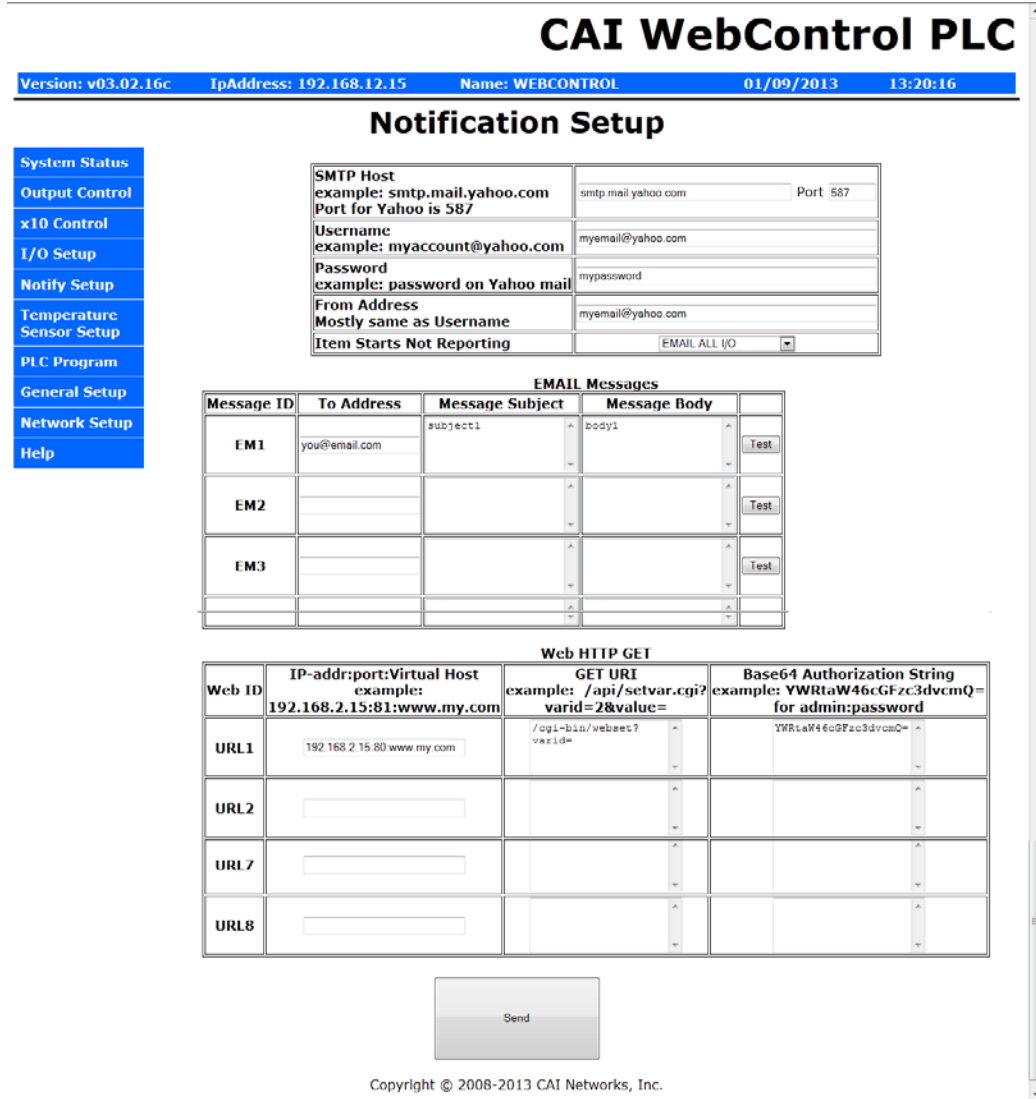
CAI WebControl PLC

Version: v03.02.16c IpAddress: 192.168.12.15 Name: WEBCONTROL 01/09/2013 13:20:16

Notification Setup

System Status
Output Control
x10 Control
I/O Setup
Notify Setup
Temperature Sensor Setup
PLC Program
General Setup
Network Setup
Help

| | |
|---|---|
| SMTP Host example: smtp.mail.yahoo.com Port for Yahoo is 587 | smtp.mail.yahoo.com Port 587 |
| Username example: myaccount@yahoo.com | myemail@yahoo.com |
| Password example: password on Yahoo mail | mypassword |
| From Address Mostly same as Username | myemail@yahoo.com |
| Item Starts Not Reporting | EMAIL ALL I/O |

EMAIL Messages

| Message ID | To Address | Message Subject | Message Body | |
|---|---|---|---|---|
| EM1 | you@email.com | subject1 | body1 | Test |
| EM2 | | | | Test |
| EM3 | | | | Test |
| | | | | |

Web HTTP GET

| Web ID | IP-addr:port:Virtual Host example: 192.168.2.15:81:www.my.com | GET URI example: /api/setvar.cgi? varid=2&value= | Base64 Authorization String example: YWRtaW46cGFzc3dvcmQ= for admin:password |
|---|---|---|---|
| URL1 | 192.168.2.15:80:www.my.com | /cgi-bin/webset? varid= | YWRtaW46cGFzc3dvcmQ= |
| URL2 | | | |
| URL7 | | | |
| URL8 | | | |

Send

Copyright © 2008-2013 CAI Networks, Inc.